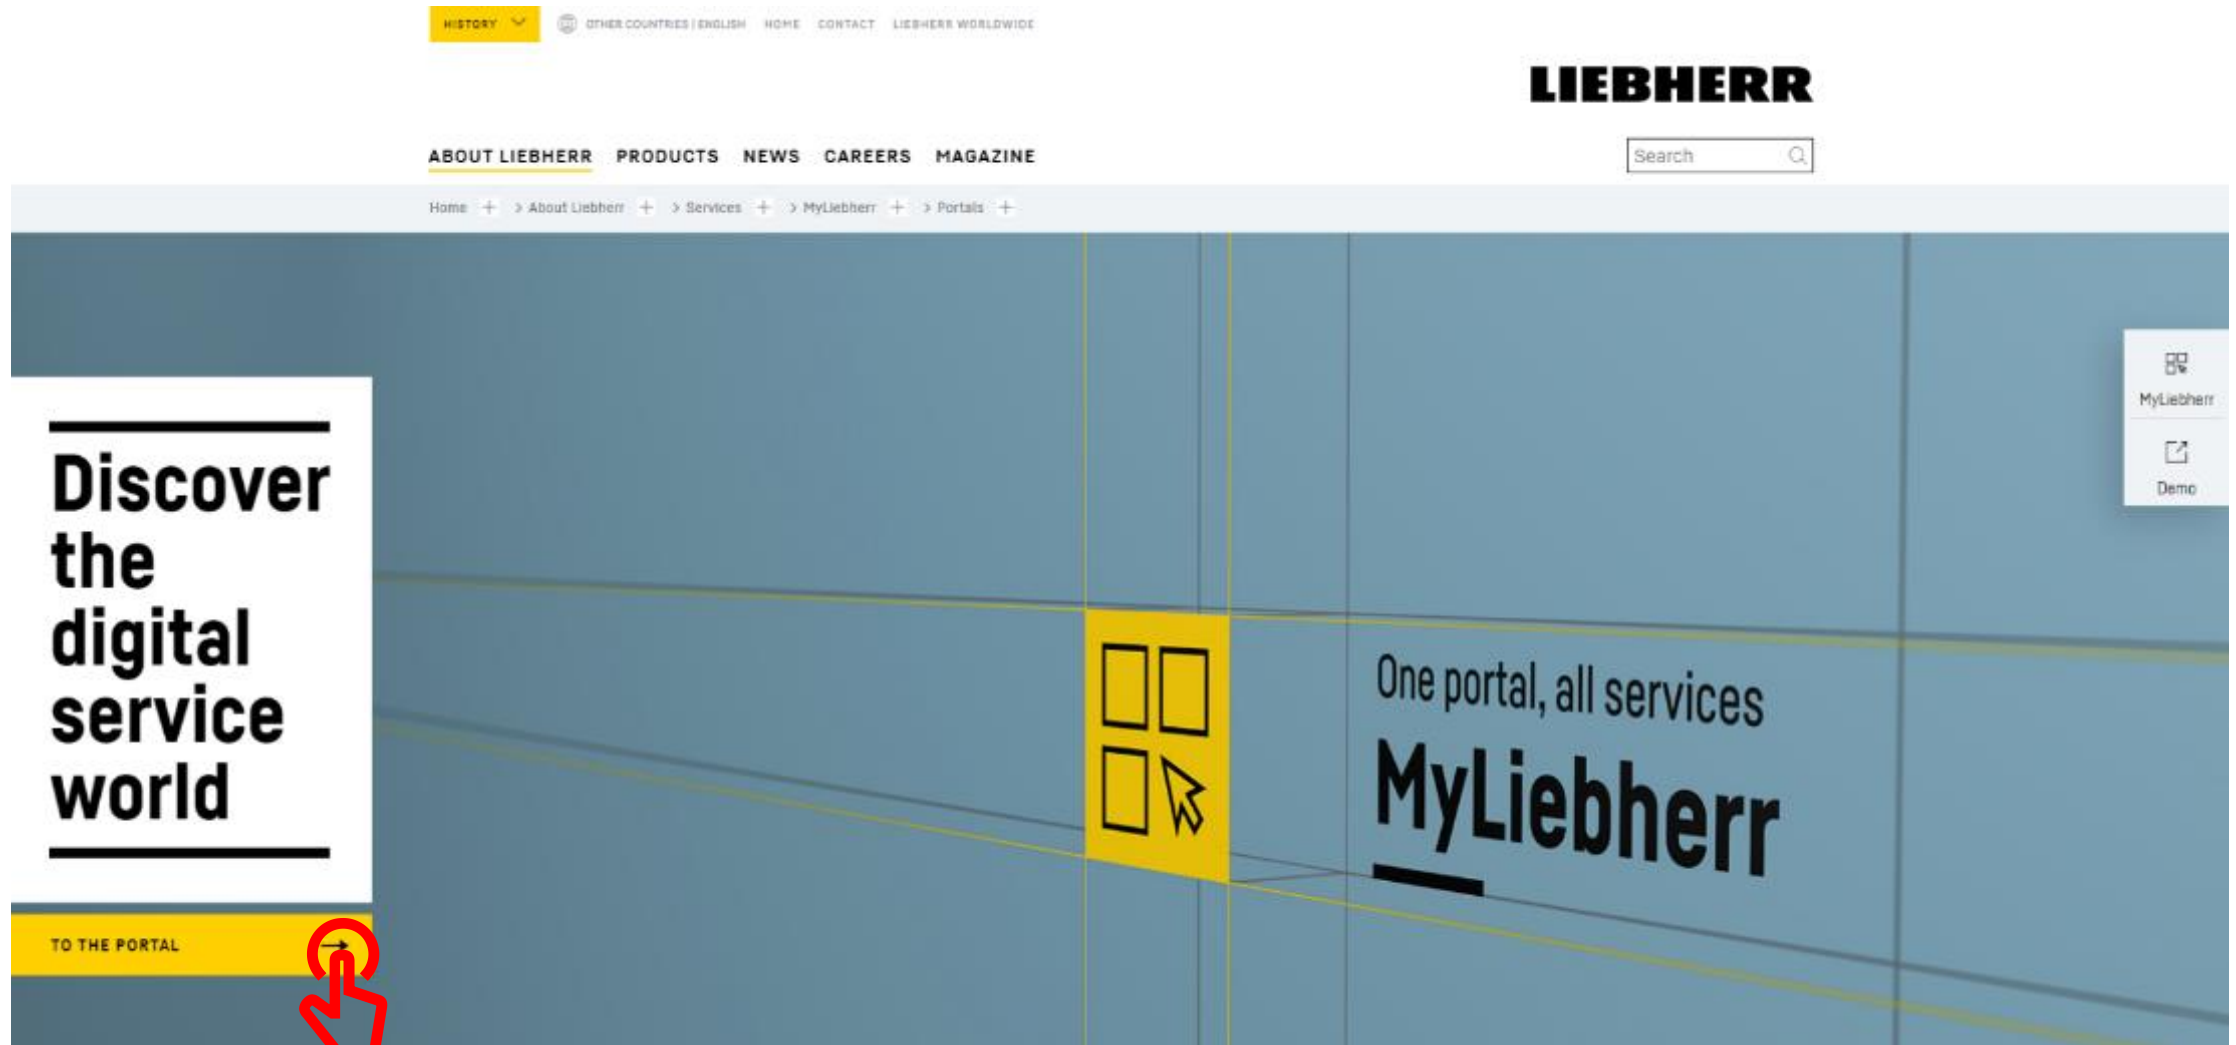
HISTORY

OTHER COUNTRIES | ENGLISH HOME CONTACT LIEBHERR WORLDWIDE

LIEBHERR

ABOUT LIEBHERR PRODUCTS NEWS CAREERS MAGAZINE

Search

Home + > About Liebherr + > Services + > MyLiebherr + > Portals +

MyLiebherr

Demo

Discover the digital service world

TO THE PORTAL →

One portal, all services

MyLiebherr